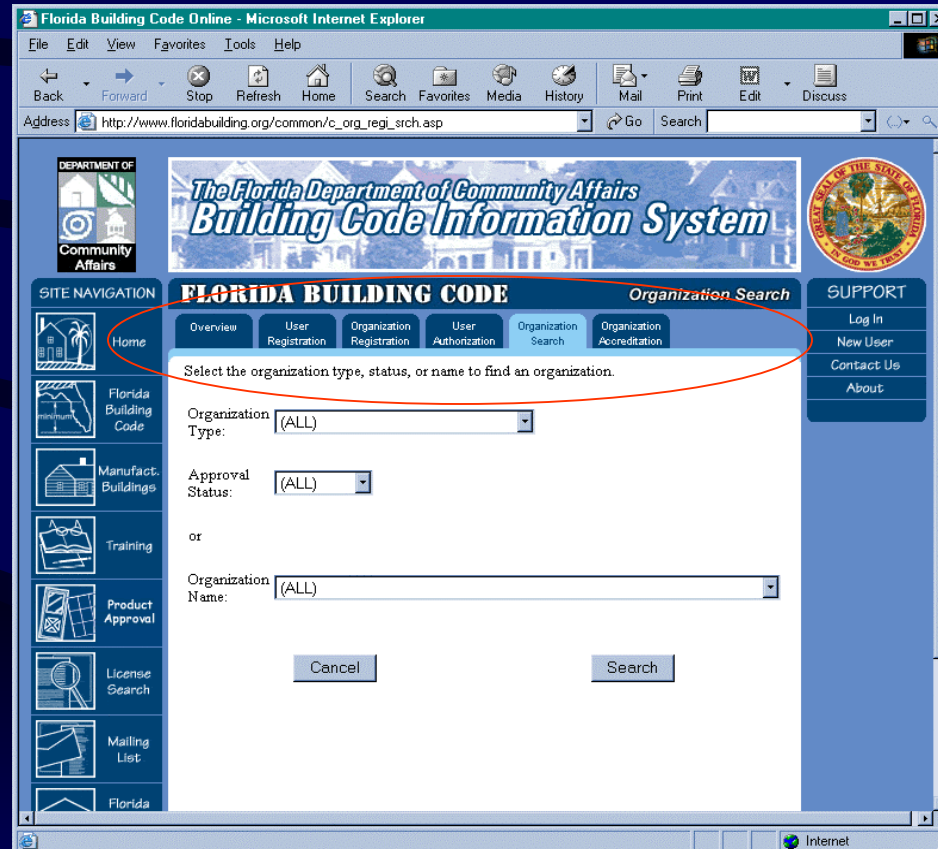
Florida Building Code Online - Microsoft Internet Explorer

File Edit View Favorites Tools Help

Back Forward Stop Refresh Home Search Favorites Media History Mail Print Edit Discuss

Address http://www.floridabuilding.org/common/c_org_regi_srch.asp Go Search

DEPARTMENT OF Community Affairs

The Florida Department of Community Affairs Building Code Information System

GREAT SEAL OF THE STATE OF FLORIDA IN GOD WE TRUST

SITE NAVIGATION

Home

Florida Building Code

Manufact. Buildings

Training

Product Approval

License Search

Mailing List

Florida

FLORIDA BUILDING CODE Organization Search

Overview | User Registration | Organization Registration | User Authorization | Organization Search | Organization Accreditation

Select the organization type, status, or name to find an organization.

Organization Type: (ALL)

Approval Status: (ALL)

or

Organization Name: (ALL)

Cancel Search

SUPPORT

Log In

New User

Contact Us

About

Internet